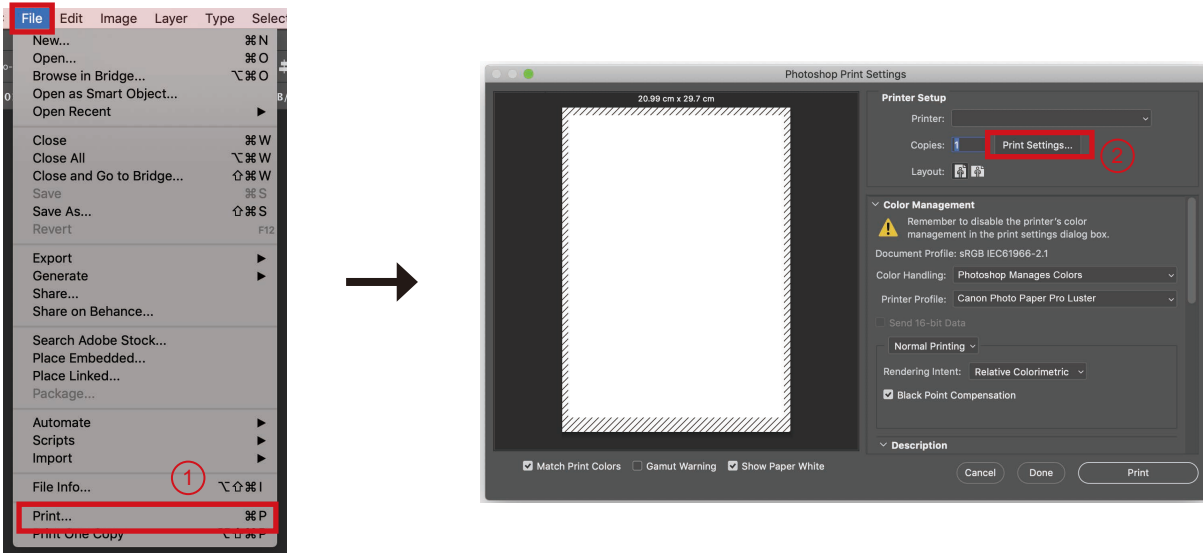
File Edit Image Layer Type Select

New... ⌘N
Open... ⌘O
Browse in Bridge... ⌥⌘O
Open as Smart Object...
Open Recent ▶

Close ⌘W
Close All ⌥⌘W
Close and Go to Bridge... ⇧⌘W
Save ⌘S
Save As... ⇧⌘S
Revert F12

Export ▶
Generate ▶
Share...
Share on Behance...

Search Adobe Stock...
Place Embedded...
Place Linked...
Package...

Automate ▶
Scripts ▶
Import ▶

File Info... ⌥⇧⌘I
①
Print... ⌘P
Print One Copy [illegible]

Photoshop Print Settings

20.99 cm x 29.7 cm

Printer Setup
Printer:
Copies: 1
Print Settings...
②
Layout:

Color Management
Remember to disable the printer's color management in the print settings dialog box.
Document Profile: sRGB IEC61966-2.1
Color Handling: Photoshop Manages Colors
Printer Profile: Canon Photo Paper Pro Luster
Send 16-bit Data
Normal Printing
Rendering Intent: Relative Colorimetric
Black Point Compensation
Description

Match Print Colors
Gamut Warning
Show Paper White

Cancel
Done
Print